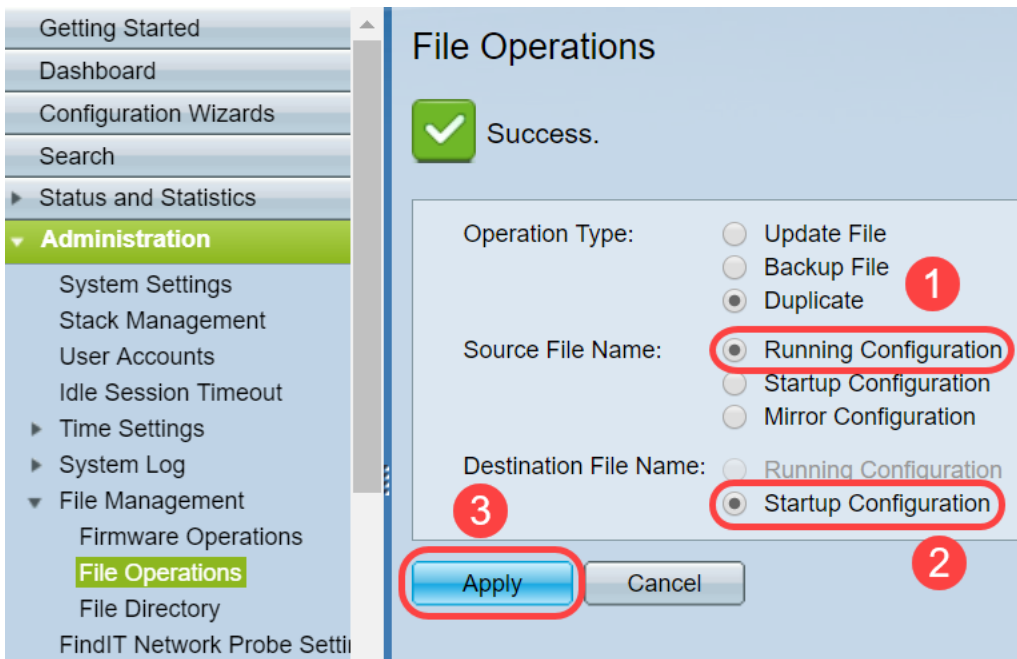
Getting Started
Dashboard
Configuration Wizards
Search
Status and Statistics
Administration
System Settings
Stack Management
User Accounts
Idle Session Timeout
Time Settings
System Log
File Management
Firmware Operations
File Operations
File Directory
FindIT Network Probe Setti

File Operations

Success.

Operation Type: Update File
Backup File
Duplicate
1
Source File Name: Running Configuration
Startup Configuration
Mirror Configuration
Destination File Name: Running Configuration
Startup Configuration
3
2
Apply
Cancel